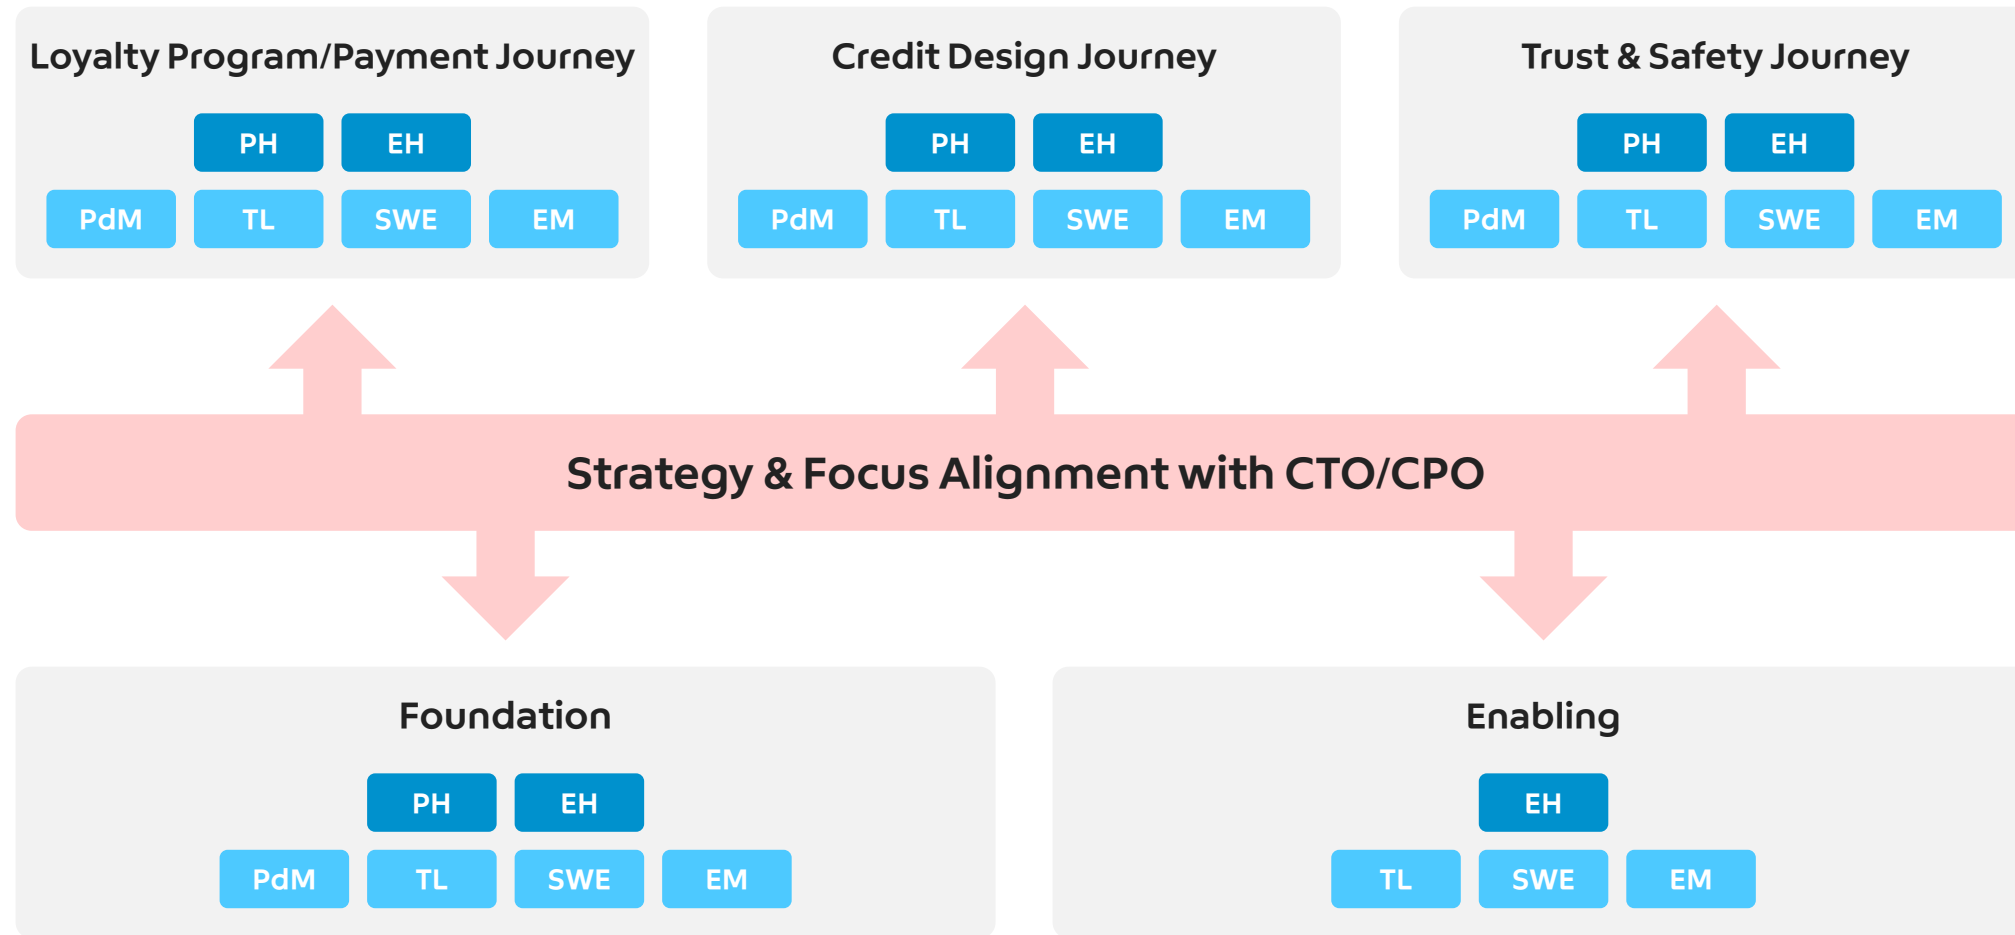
Loyalty Program/Payment Journey

PH EH

PdM TL SWE EM

Credit Design Journey

PH EH

PdM TL SWE EM

Trust & Safety Journey

PH EH

PdM TL SWE EM

Strategy & Focus Alignment with CTO/CPO

Foundation

PH EH

PdM TL SWE EM

Enabling

EH

TL SWE EM